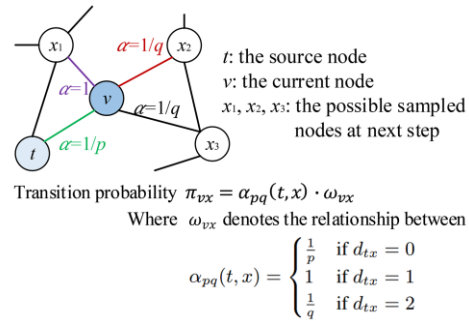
$x_1$

$x_2$

$\alpha=1/q$

$\alpha=1$

$v$

$\alpha=1/q$

$x_3$

$t$

$\alpha=1/p$

$t$: the source node
$v$: the current node
$x_1$, $x_2$, $x_3$: the possible sampled nodes at next step

Transition probability $\pi_{vx} = \alpha_{pq}(t,x) \cdot \omega_{vx}$

Where $\omega_{vx}$ denotes the relationship between

$\alpha_{pq}(t,x) = \begin{cases} \frac{1}{p} & \text{if } d_{tx} = 0 \\ 1 & \text{if } d_{tx} = 1 \\ \frac{1}{q} & \text{if } d_{tx} = 2 \end{cases}$